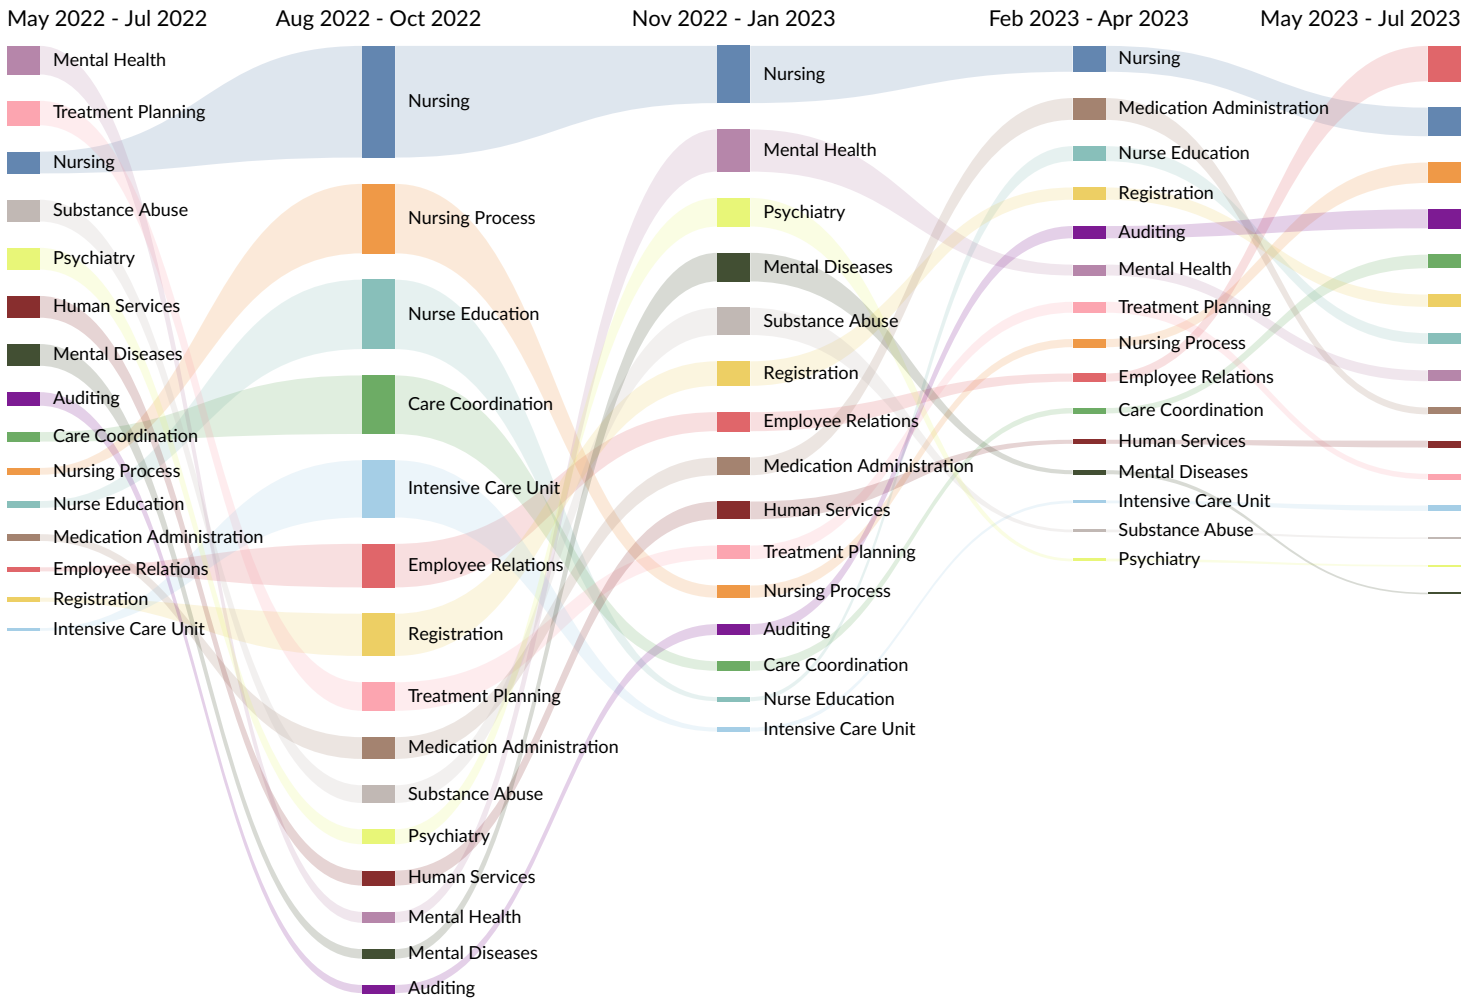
May 2022 - Jul 2022

Mental Health
Treatment Planning
Nursing
Substance Abuse
Psychiatry
Human Services
Mental Diseases
Auditing
Care Coordination
Nursing Process
Nurse Education
Medication Administration
Employee Relations
Registration
Intensive Care Unit

Aug 2022 - Oct 2022

Nursing
Nursing Process
Nurse Education
Care Coordination
Intensive Care Unit
Employee Relations
Registration
Treatment Planning
Medication Administration
Substance Abuse
Psychiatry
Human Services
Mental Health
Mental Diseases
Auditing

Nov 2022 - Jan 2023

Nursing
Mental Health
Psychiatry
Mental Diseases
Substance Abuse
Registration
Employee Relations
Medication Administration
Human Services
Treatment Planning
Nursing Process
Auditing
Care Coordination
Nurse Education
Intensive Care Unit

Feb 2023 - Apr 2023

Nursing
Medication Administration
Nurse Education
Registration
Auditing
Mental Health
Treatment Planning
Nursing Process
Employee Relations
Care Coordination
Human Services
Mental Diseases
Intensive Care Unit
Substance Abuse
Psychiatry

May 2023 - Jul 2023